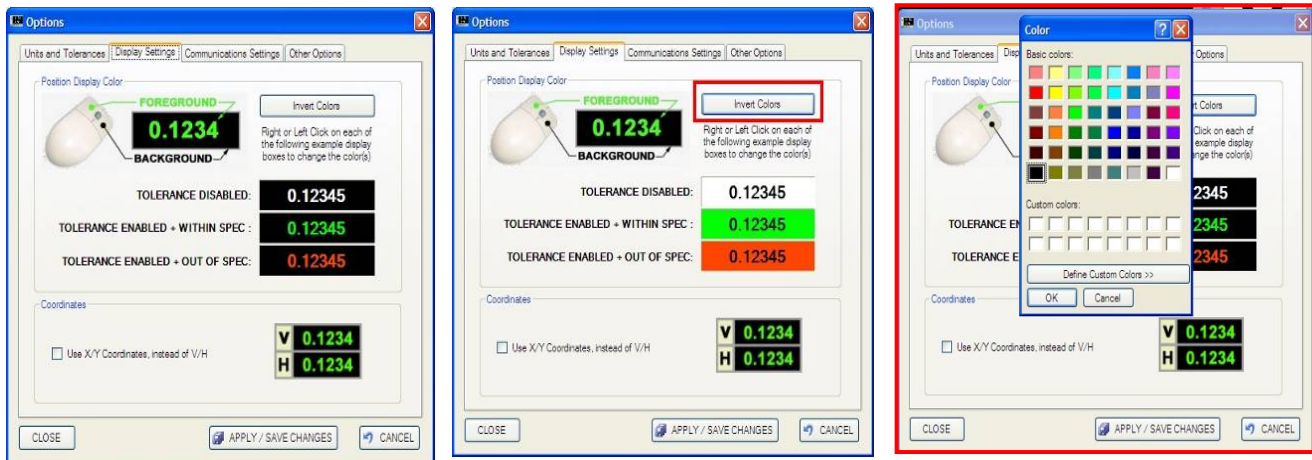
Options

Units and Tolerances | Display Settings | Communications Settings | Other Options

Position Display Color

FOREGROUND

0.1234

BACKGROUND

Invert Colors

Right or Left Click on each of the following example display boxes to change the color(s)

TOLERANCE DISABLED: 0.12345

TOLERANCE ENABLED + WITHIN SPEC : 0.12345

TOLERANCE ENABLED + OUT OF SPEC: 0.12345

Coordinates

Use X/Y Coordinates, instead of V/H

V 0.1234

H 0.1234

CLOSE

APPLY / SAVE CHANGES

CANCEL

Options

Units and Tolerances | Display Settings | Communications Settings | Other Options

Position Display Color

FOREGROUND

0.1234

BACKGROUND

Invert Colors

Right or Left Click on each of the following example display boxes to change the color(s)

TOLERANCE DISABLED: 0.12345

TOLERANCE ENABLED + WITHIN SPEC : 0.12345

TOLERANCE ENABLED + OUT OF SPEC: 0.12345

Coordinates

Use X/Y Coordinates, instead of V/H

V 0.1234

H 0.1234

CLOSE

APPLY / SAVE CHANGES

CANCEL

Options

Units and Tolerances | Disp | Options

Position Display Color

Colors

Click on each of example display nge the color(s)

TOLERANCE EN

TOLERANCE E

2345

2345

2345

Coordinates

Use X/Y Coordinates, instead of V/H

V 0.1234

H 0.1234

CLOSE

APPLY / SAVE CHANGES

CANCEL

Color

Basic colors:

Custom colors:

Define Custom Colors >>

OK

Cancel